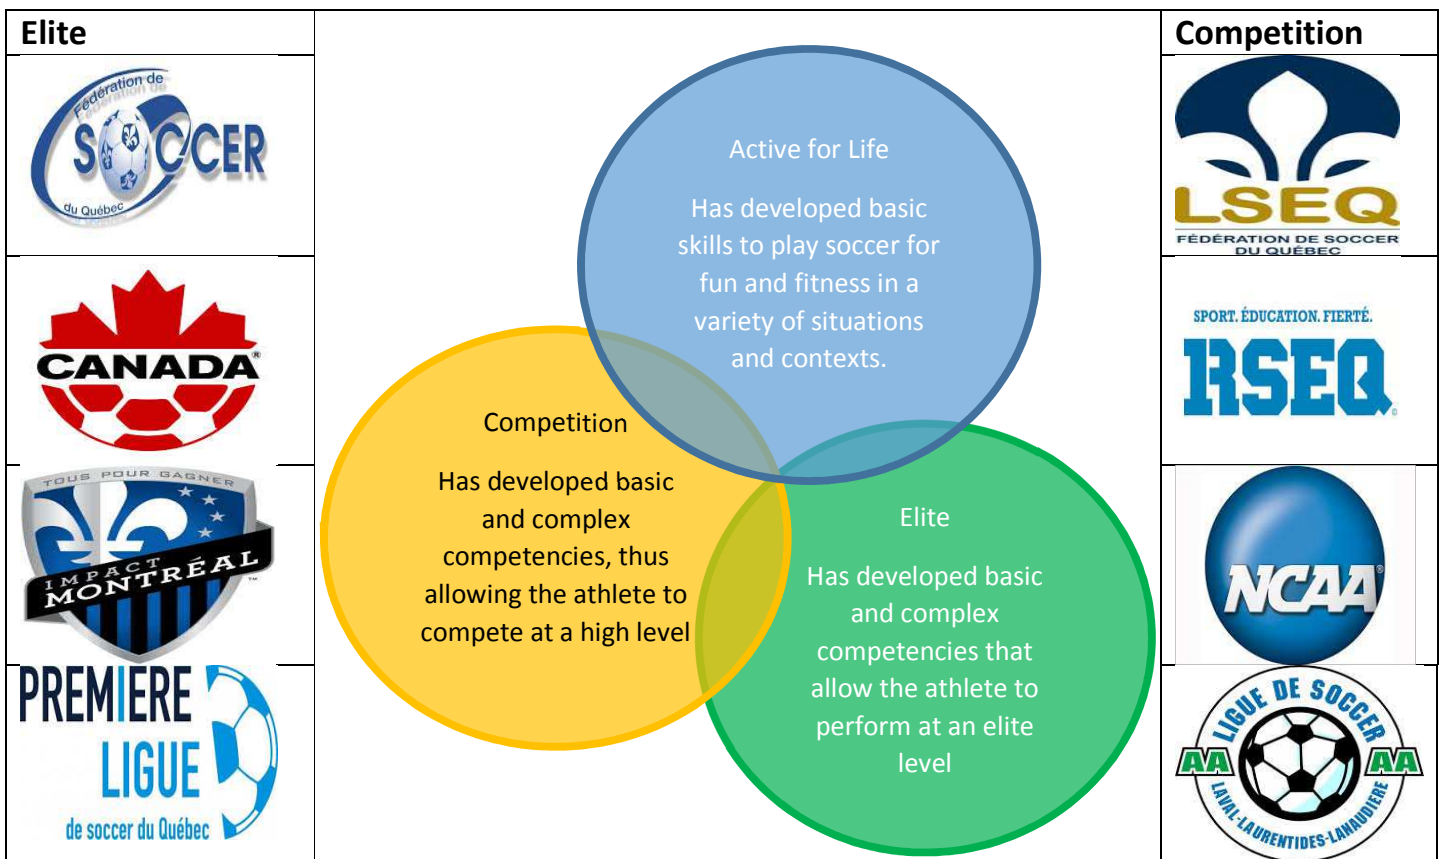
Elite

Fédération de SOCCER du Québec

CANADA

TOUS POUR GAGNER IMPACT MONTRÉAL

PREMIERE LIGUE de soccer du Québec

Active for Life

Has developed basic skills to play soccer for fun and fitness in a variety of situations and contexts.

Competition

Has developed basic and complex competencies, thus allowing the athlete to compete at a high level

Elite

Has developed basic and complex competencies that allow the athlete to perform at an elite level

Competition

LSEQ FÉDÉRATION DE SOCCER DU QUÉBEC

SPORT. ÉDUCATION. FIERTÉ. RSEQ

NCAA

LIGUE DE SOCCER AA AA LAVAL-LAURENTIDES-LANAUDIÈRE